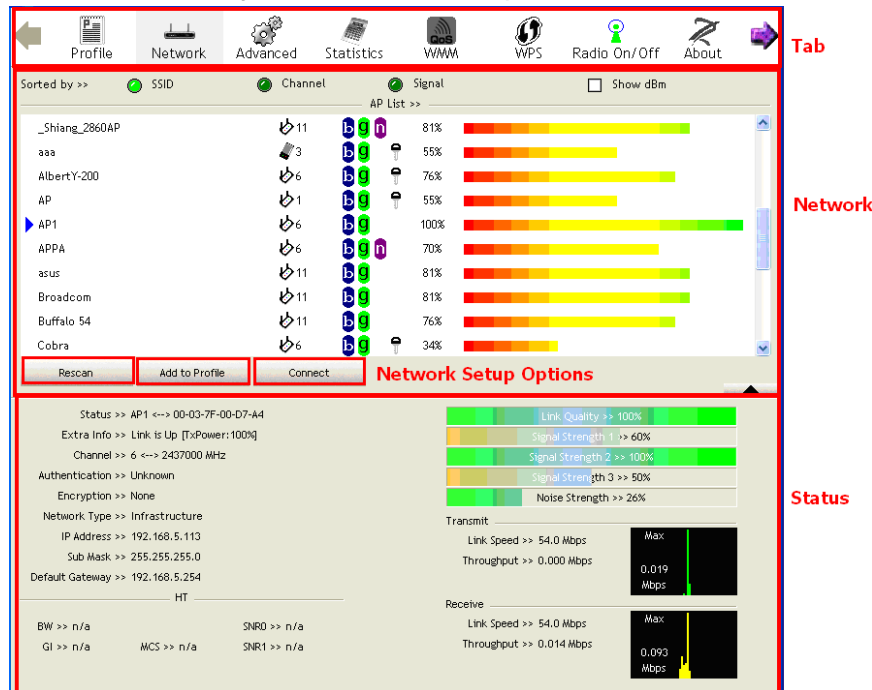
Profile Network Advanced Statistics WMM WPS Radio On/Off About

Tab

Sorted by >> SSID Channel Signal Show dBm

AP List >>

| | | | |
|---|---|---|---|
| _Shiang_2860AP | 11 | b g n | 81% |
| aaa | 3 | b g | 55% |
| AlbertY-200 | 6 | b g | 76% |
| AP | 1 | b g | 55% |
| AP1 | 6 | b g | 100% |
| APPA | 6 | b g n | 70% |
| asus | 11 | b g | 81% |
| Broadcom | 11 | b g | 81% |
| Buffalo 54 | 11 | b g | 76% |
| Cobra | 6 | b g | 34% |

Network

Rescan Add to Profile Connect

Network Setup Options

Status >> AP1 <--> 00-03-7F-00-D7-A4
Extra Info >> Link is Up [TxPower:100%]
Channel >> 6 <--> 2437000 MHz
Authentication >> Unknown
Encryption >> None
Network Type >> Infrastructure
IP Address >> 192.168.5.113
Sub Mask >> 255.255.255.0
Default Gateway >> 192.168.5.254

HT

BW >> n/a SNR0 >> n/a
GI >> n/a MCS >> n/a SNR1 >> n/a

Link Quality >> 100%
Signal Strength 1 >> 60%
Signal Strength 2 >> 100%
Signal Strength 3 >> 50%
Noise Strength >> 26%

Transmit
Link Speed >> 54.0 Mbps
Throughput >> 0.000 Mbps
Max
0.019
Mbps

Receive
Link Speed >> 54.0 Mbps
Throughput >> 0.014 Mbps
Max
0.093
Mbps

Status